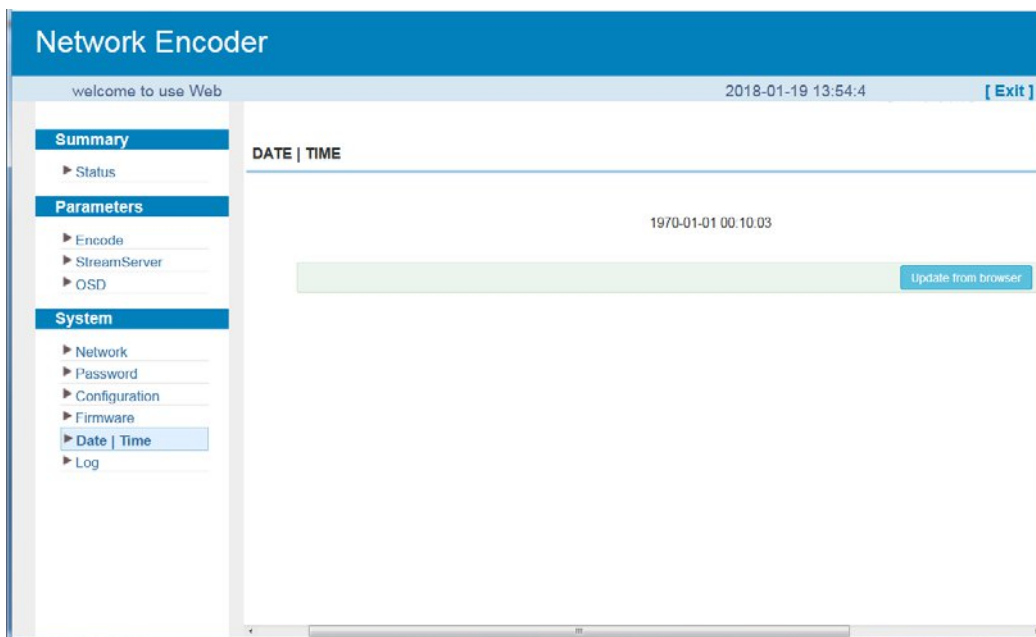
Network Encoder

welcome to use Web

2018-01-19 13:54:4

[ Exit ]

Summary

▶ Status

Parameters

▶ Encode
▶ StreamServer
▶ OSD

System

▶ Network
▶ Password
▶ Configuration
▶ Firmware
▶ Date | Time
▶ Log

DATE | TIME

1970-01-01 00:10:03

Update from browser